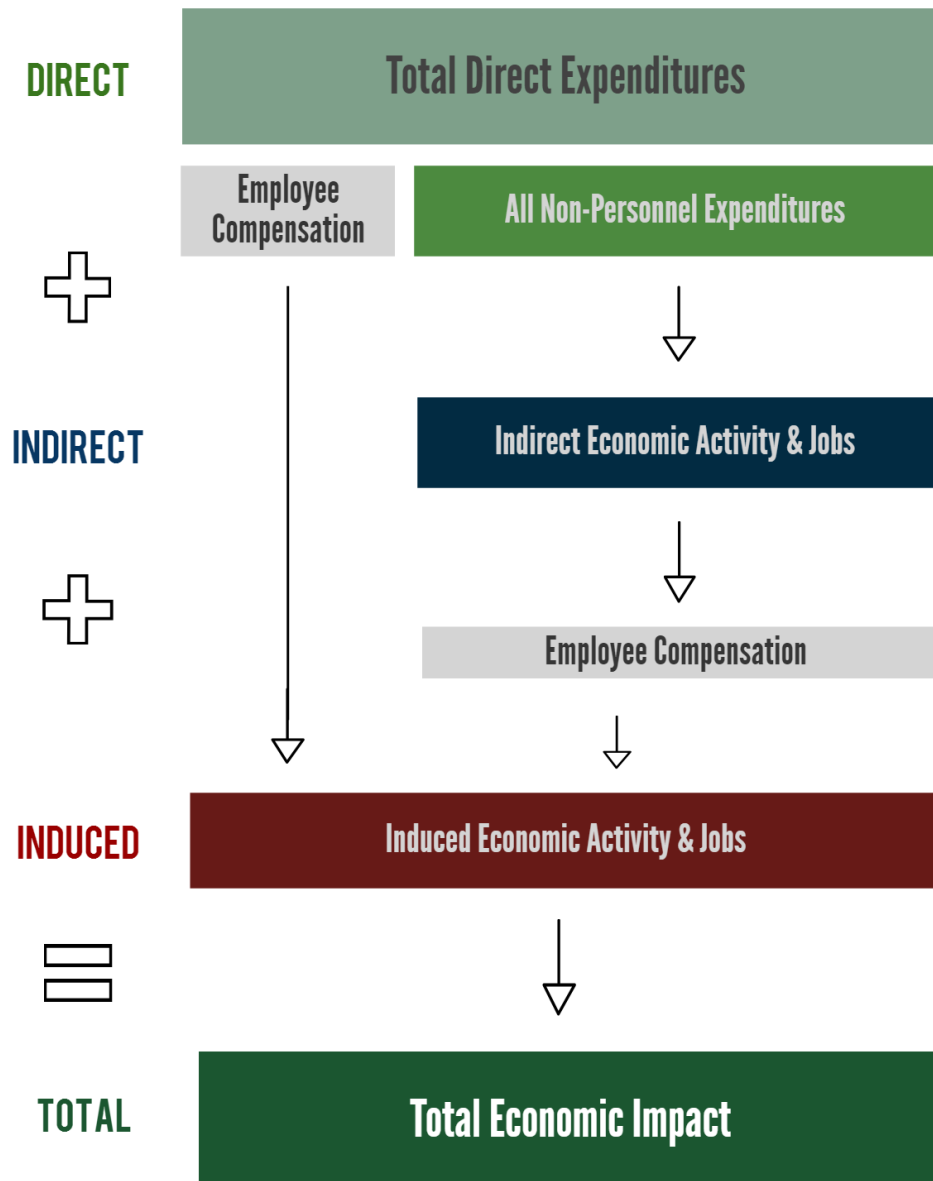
DIRECT

Total Direct Expenditures

Employee Compensation

All Non-Personnel Expenditures

INDIRECT

Indirect Economic Activity & Jobs

Employee Compensation

INDUCED

Induced Economic Activity & Jobs

TOTAL

Total Economic Impact